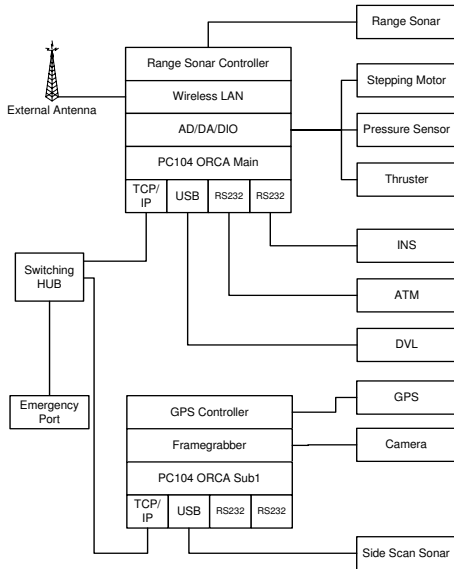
Range Sonar
Range Sonar Controller
Wireless LAN
External Antenna
AD/DA/DIO
Stepping Motor
Pressure Sensor
PC104 ORCA Main
Thruster
TCP/IP
USB
RS232
RS232
INS
Switching HUB
ATM
DVL
Emergency Port
GPS Controller
GPS
Framegrabber
Camera
PC104 ORCA Sub1
TCP/IP
USB
RS232
RS232
Side Scan Sonar